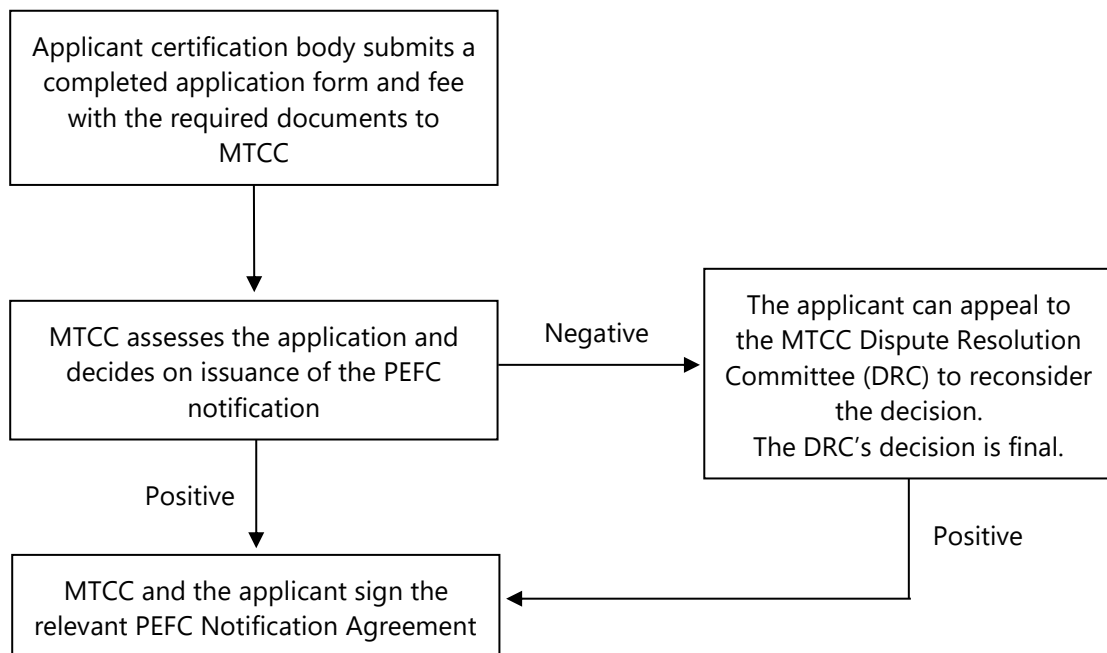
Applicant certification body submits a completed application form and fee with the required documents to MTCC

MTCC assesses the application and decides on issuance of the PEFC notification

Negative

The applicant can appeal to the MTCC Dispute Resolution Committee (DRC) to reconsider the decision.
The DRC's decision is final.

Positive

Positive

MTCC and the applicant sign the relevant PEFC Notification Agreement